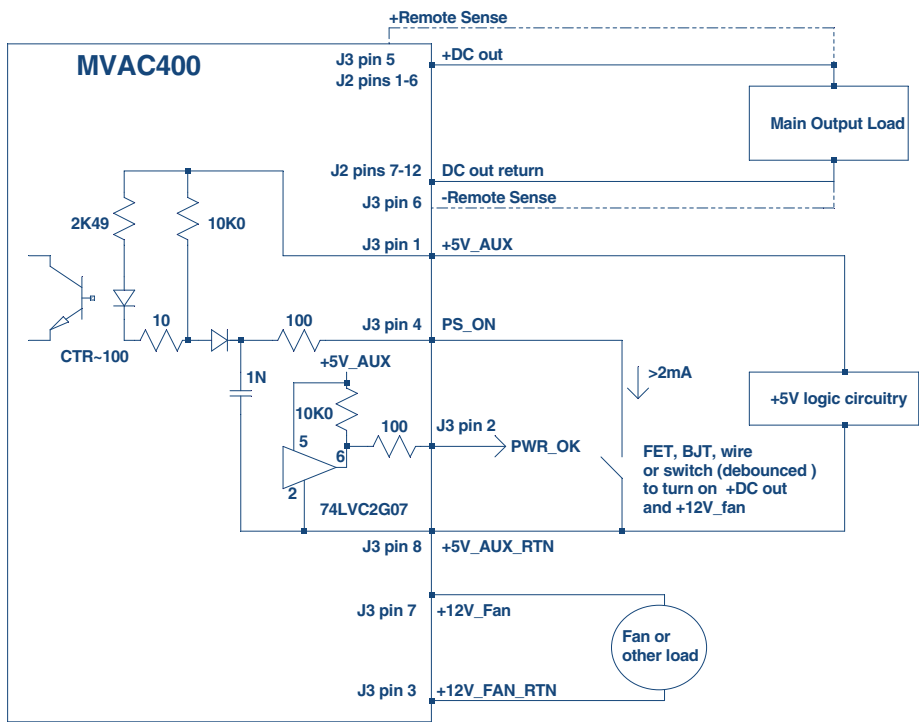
+Remote Sense

MVAC400

J3 pin 5
J2 pins 1-6

+DC out

Main Output Load

J2 pins 7-12

DC out return

J3 pin 6

-Remote Sense

2K49

10K0

J3 pin 1

+5V_AUX

10

100

J3 pin 4

PS_ON

CTR~100

>2mA

+5V_AUX

1N

10K0

+5V logic circuitry

100

J3 pin 2

5

PWR_OK

6

FET, BJT, wire or switch (debounced ) to turn on +DC out and +12V_fan

2

74LVC2G07

J3 pin 8

+5V_AUX_RTN

J3 pin 7

+12V_Fan

Fan or other load

J3 pin 3

+12V_FAN_RTN